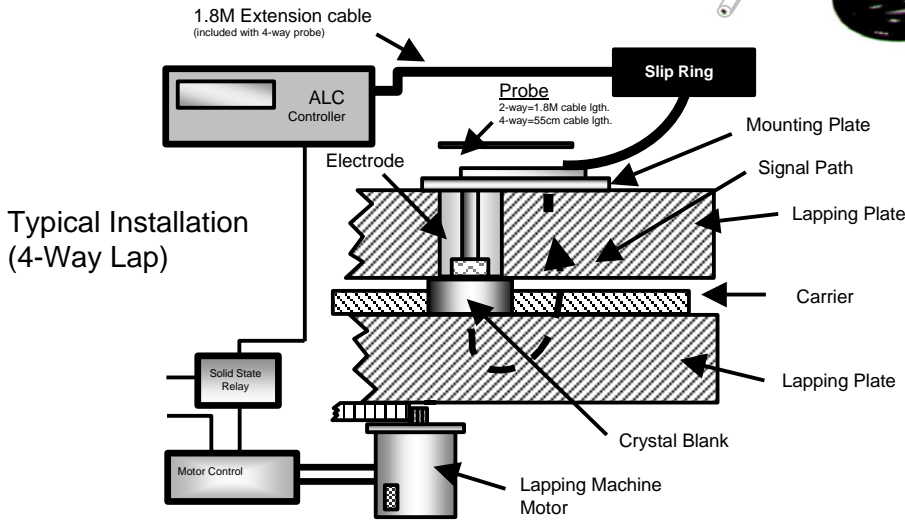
1.8M Extension cable
(included with 4-way probe)

ALC
Controller

Slip Ring

Probe
2-way=1.8M cable lgth.
4-way=55cm cable lgth.

Mounting Plate

Electrode

Signal Path

Typical Installation
(4-Way Lap)

Lapping Plate

Carrier

Lapping Plate

Solid State
Relay

Crystal Blank

Motor Control

Lapping Machine
Motor